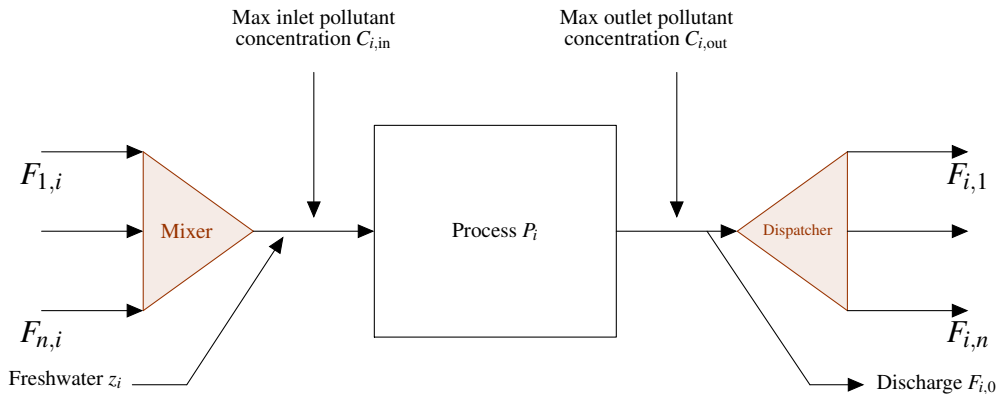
Max inlet pollutant concentration $C_{i,\text{in}}$

Max outlet pollutant concentration $C_{i,\text{out}}$

$F_{1,i}$

Mixer

$F_{n,i}$

Freshwater $z_i$

Process $P_i$

Dispatcher

$F_{i,1}$

$F_{i,n}$

Discharge $F_{i,0}$